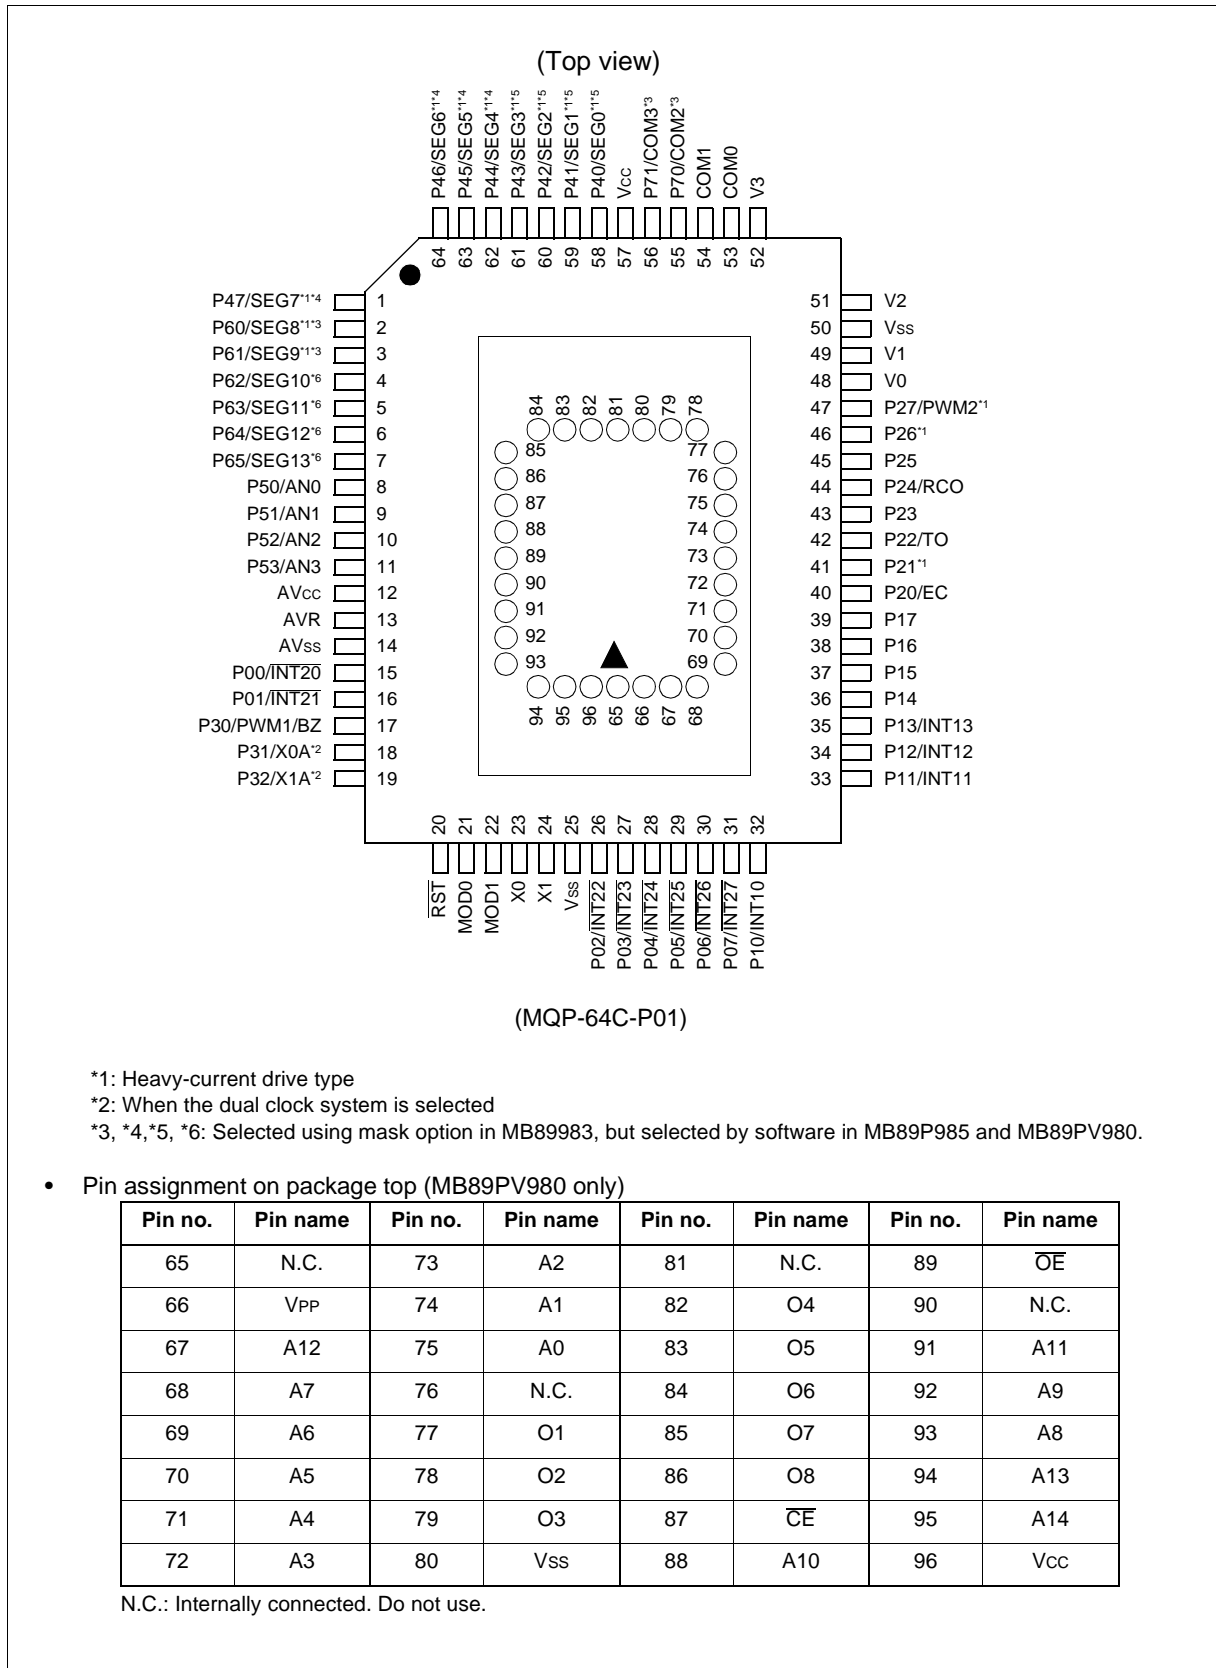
(Top view)

P46/SEG6*1*4 64
P45/SEG5*1*4 63
P44/SEG4*1*4 62
P43/SEG3*1*5 61
P42/SEG2*1*5 60
P41/SEG1*1*5 59
P40/SEG0*1*5 58
Vcc 57
P71/COM3*3 56
P70/COM2*3 55
COM1 54
COM0 53
V3 52

P47/SEG7*1*4 1
P60/SEG8*1*3 2
P61/SEG9*1*3 3
P62/SEG10*6 4
P63/SEG11*6 5
P64/SEG12*6 6
P65/SEG13*6 7
P50/AN0 8
P51/AN1 9
P52/AN2 10
P53/AN3 11
AVcc 12
AVR 13
AVss 14
P00/$\overline{INT20}$ 15
P01/$\overline{INT21}$ 16
P30/PWM1/BZ 17
P31/X0A*2 18
P32/X1A*2 19

84 83 82 81 80 79 78
85 77
86 76
87 75
88 74
89 73
90 72
91 71
92 70
93 69
94 95 96 65 66 67 68

51 V2
50 Vss
49 V1
48 V0
47 P27/PWM2*1
46 P26*1
45 P25
44 P24/RCO
43 P23
42 P22/TO
41 P21*1
40 P20/EC
39 P17
38 P16
37 P15
36 P14
35 P13/INT13
34 P12/INT12
33 P11/INT11

20 $\overline{RST}$
21 MOD0
22 MOD1
23 X0
24 X1
25 Vss
26 P02/$\overline{INT22}$
27 P03/$\overline{INT23}$
28 P04/$\overline{INT24}$
29 P05/$\overline{INT25}$
30 P06/$\overline{INT26}$
31 P07/$\overline{INT27}$
32 P10/INT10

(MQP-64C-P01)

*1: Heavy-current drive type
*2: When the dual clock system is selected
*3, *4,*5, *6: Selected using mask option in MB89983, but selected by software in MB89P985 and MB89PV980.

• Pin assignment on package top (MB89PV980 only)

| Pin no. | Pin name | Pin no. | Pin name | Pin no. | Pin name | Pin no. | Pin name |
|---|---|---|---|---|---|---|---|
| 65 | N.C. | 73 | A2 | 81 | N.C. | 89 | $\overline{OE}$ |
| 66 | VPP | 74 | A1 | 82 | O4 | 90 | N.C. |
| 67 | A12 | 75 | A0 | 83 | O5 | 91 | A11 |
| 68 | A7 | 76 | N.C. | 84 | O6 | 92 | A9 |
| 69 | A6 | 77 | O1 | 85 | O7 | 93 | A8 |
| 70 | A5 | 78 | O2 | 86 | O8 | 94 | A13 |
| 71 | A4 | 79 | O3 | 87 | $\overline{CE}$ | 95 | A14 |
| 72 | A3 | 80 | Vss | 88 | A10 | 96 | Vcc |

N.C.: Internally connected. Do not use.